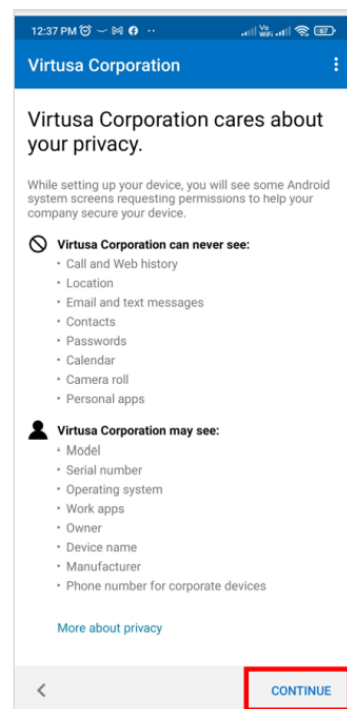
12:37 PM

Virtusa Corporation

Virtusa Corporation cares about your privacy.

While setting up your device, you will see some Android system screens requesting permissions to help your company secure your device.

Virtusa Corporation can never see:
• Call and Web history
• Location
• Email and text messages
• Contacts
• Passwords
• Calendar
• Camera roll
• Personal apps

Virtusa Corporation may see:
• Model
• Serial number
• Operating system
• Work apps
• Owner
• Device name
• Manufacturer
• Phone number for corporate devices

More about privacy

CONTINUE